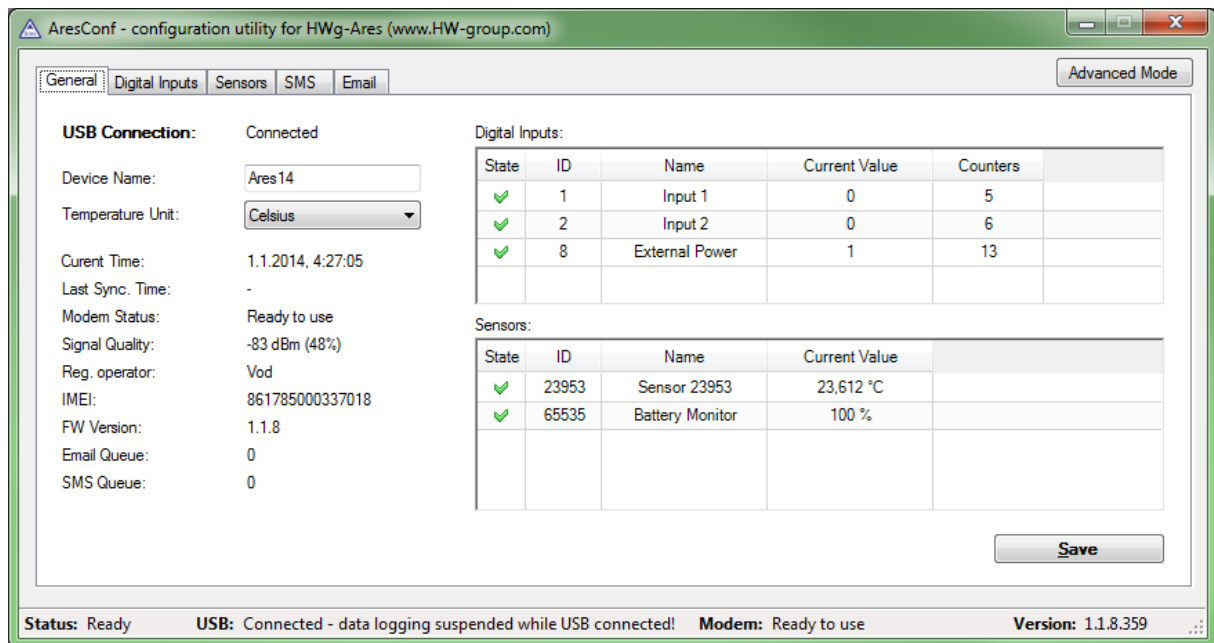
AresConf - configuration utility for HWg-Ares (www.HW-group.com)

General | Digital Inputs | Sensors | SMS | Email

Advanced Mode

USB Connection: Connected

Device Name: Ares14

Temperature Unit: Celsius

Current Time: 1.1.2014, 4:27:05
Last Sync. Time: -
Modem Status: Ready to use
Signal Quality: -83 dBm (48%)
Reg. operator: Vod
IMEI: 861785000337018
FW Version: 1.1.8
Email Queue: 0
SMS Queue: 0

Digital Inputs:

| State | ID | Name | Current Value | Counters |
|---|---|---|---|---|
| ✔ | 1 | Input 1 | 0 | 5 |
| ✔ | 2 | Input 2 | 0 | 6 |
| ✔ | 8 | External Power | 1 | 13 |

Sensors:

| State | ID | Name | Current Value |
|---|---|---|---|
| ✔ | 23953 | Sensor 23953 | 23,612 °C |
| ✔ | 65535 | Battery Monitor | 100 % |

Save

Status: Ready USB: Connected - data logging suspended while USB connected! Modem: Ready to use Version: 1.1.8.359